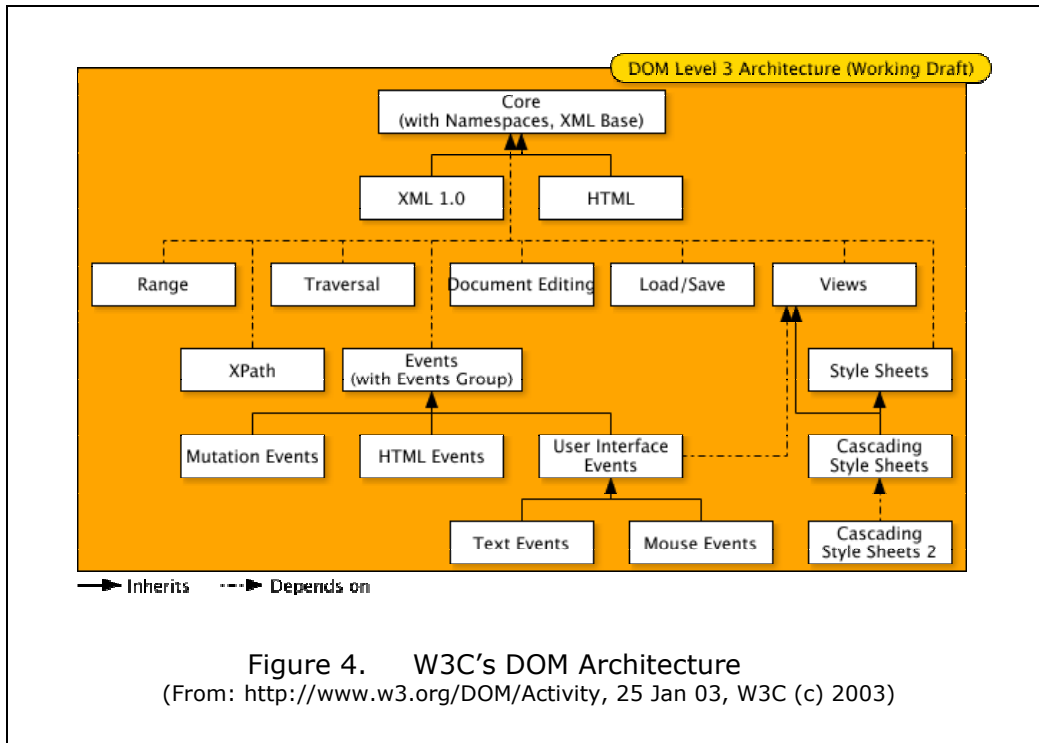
DOM Level) 3 Architecture (Working Draft)

Core
(with Namespaces, XML Base)

XML 1.0

HTML

Range

Traversal

Document Editing

Load/Save

Views

XPath

Events
(with Events Group)

Style Sheets

Mutation Events

HTML Events

User Interface Events

Cascading Style Sheets

Text Events

Mouse Events

Cascading Style Sheets 2

Inherits

Depends on

Figure 4. W3C's DOM Architecture
(From: http://www.w3.org/DOM/Activity, 25 Jan 03, W3C (c) 2003)